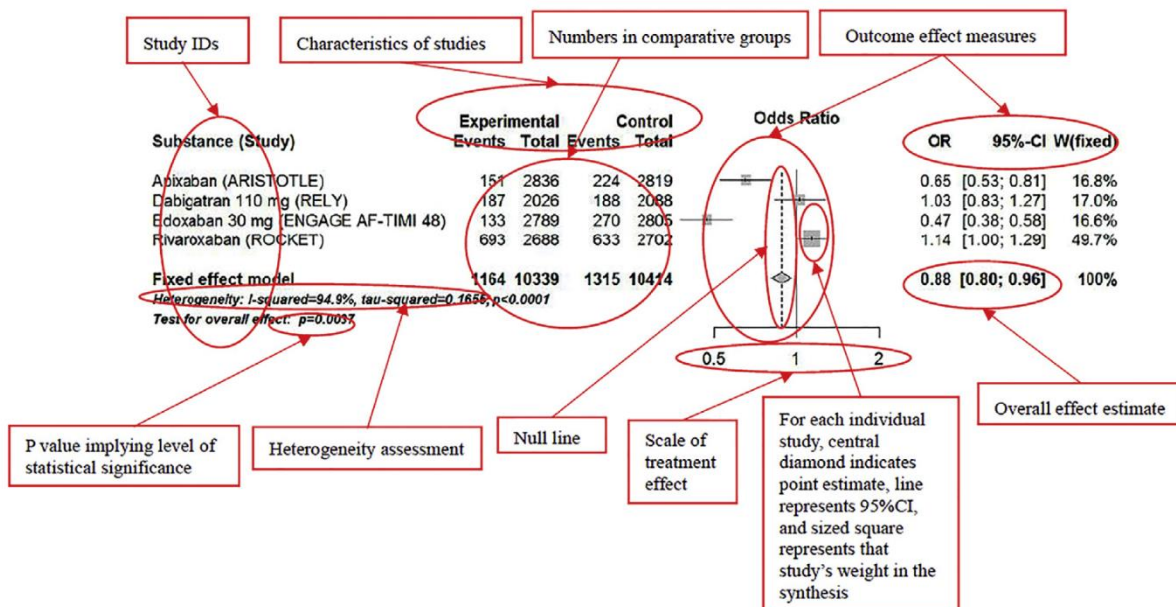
Study IDs

Characteristics of studies

Numbers in comparative groups

Outcome effect measures

| Substance (Study) | Experimental Events | Experimental Total | Control Events | Control Total | Odds Ratio | OR | 95%-CI | W(fixed) |
|---|---|---|---|---|---|---|---|---|
| Apixaban (ARISTOTLE) | 151 | 2836 | 224 | 2819 | | 0.65 | [0.53; 0.81] | 16.8% |
| Dabigatran 110 mg (RELY) | 187 | 2026 | 188 | 2088 | | 1.03 | [0.83; 1.27] | 17.0% |
| Edoxaban 30 mg (ENGAGE AF-TIMI 48) | 133 | 2789 | 270 | 2805 | | 0.47 | [0.38; 0.58] | 16.6% |
| Rivaroxaban (ROCKET) | 693 | 2688 | 633 | 2702 | | 1.14 | [1.00; 1.29] | 49.7% |
| Fixed effect model | 1164 | 10339 | 1315 | 10414 | | 0.88 | [0.80; 0.96] | 100% |

Heterogeneity: I-squared=94.9%, tau-squared=0.1655, p<0.0001
Test for overall effect: p=0.0037

0.5 1 2

P value implying level of statistical significance

Heterogeneity assessment

Null line

Scale of treatment effect

For each individual study, central diamond indicates point estimate, line represents 95%CI, and sized square represents that study's weight in the synthesis

Overall effect estimate